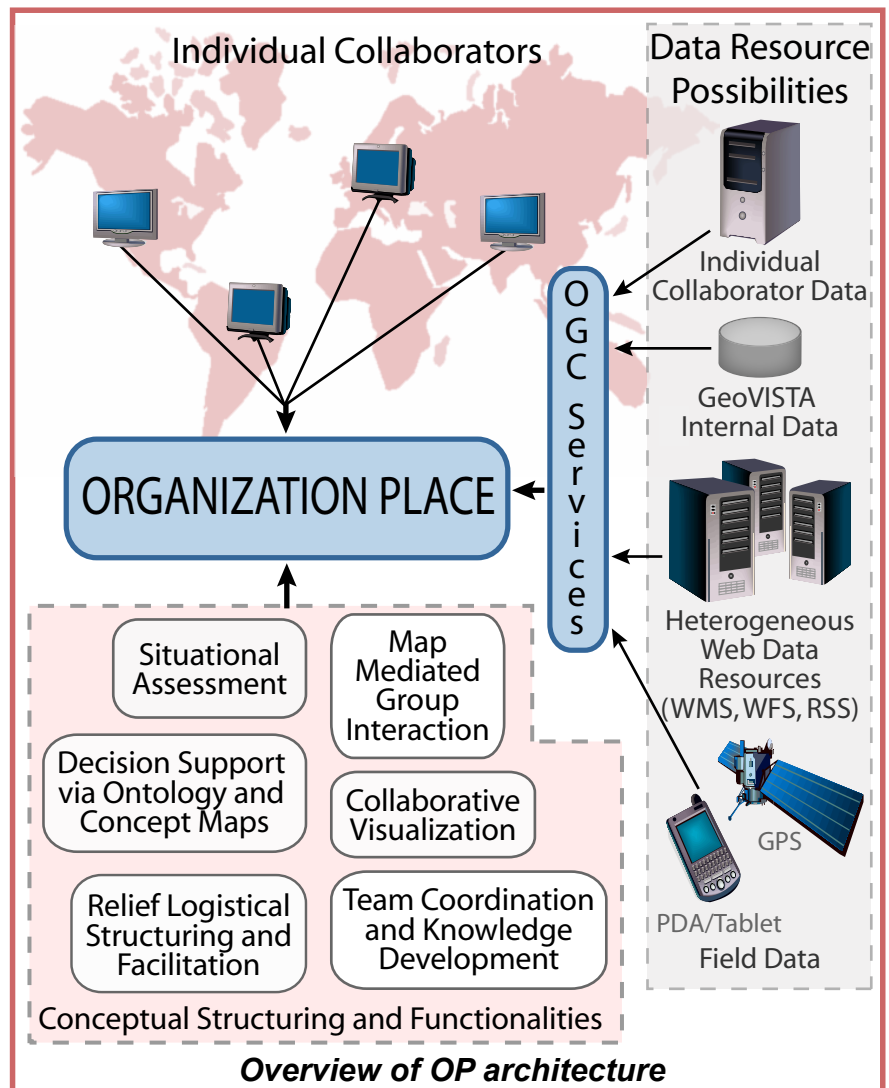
Individual Collaborators

Data Resource Possibilities

Individual Collaborator Data

GeoVISTA Internal Data

Heterogeneous Web Data Resources (WMS, WFS, RSS)

GPS

PDA/Tablet

Field Data

OGC Services

ORGANIZATION PLACE

Situational Assessment

Map Mediated Group Interaction

Decision Support via Ontology and Concept Maps

Collaborative Visualization

Relief Logistical Structuring and Facilitation

Team Coordination and Knowledge Development

Conceptual Structuring and Functionalities

Overview of OP architecture